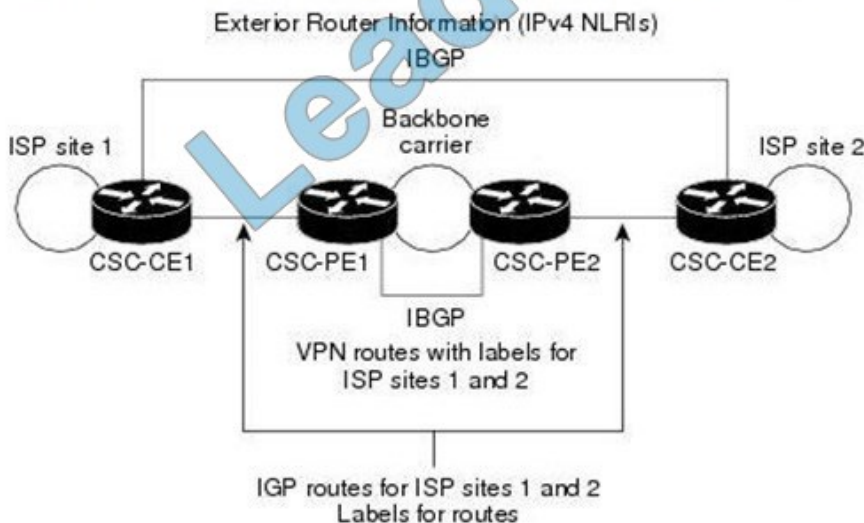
Exterior Router Information (IPv4 NLRIs)

IBGP

ISP site 1

Backbone carrier

ISP site 2

CSC-CE1

CSC-PE1

CSC-PE2

CSC-CE2

IBGP
VPN routes with labels for ISP sites 1 and 2

IGP routes for ISP sites 1 and 2
Labels for routes

Lead